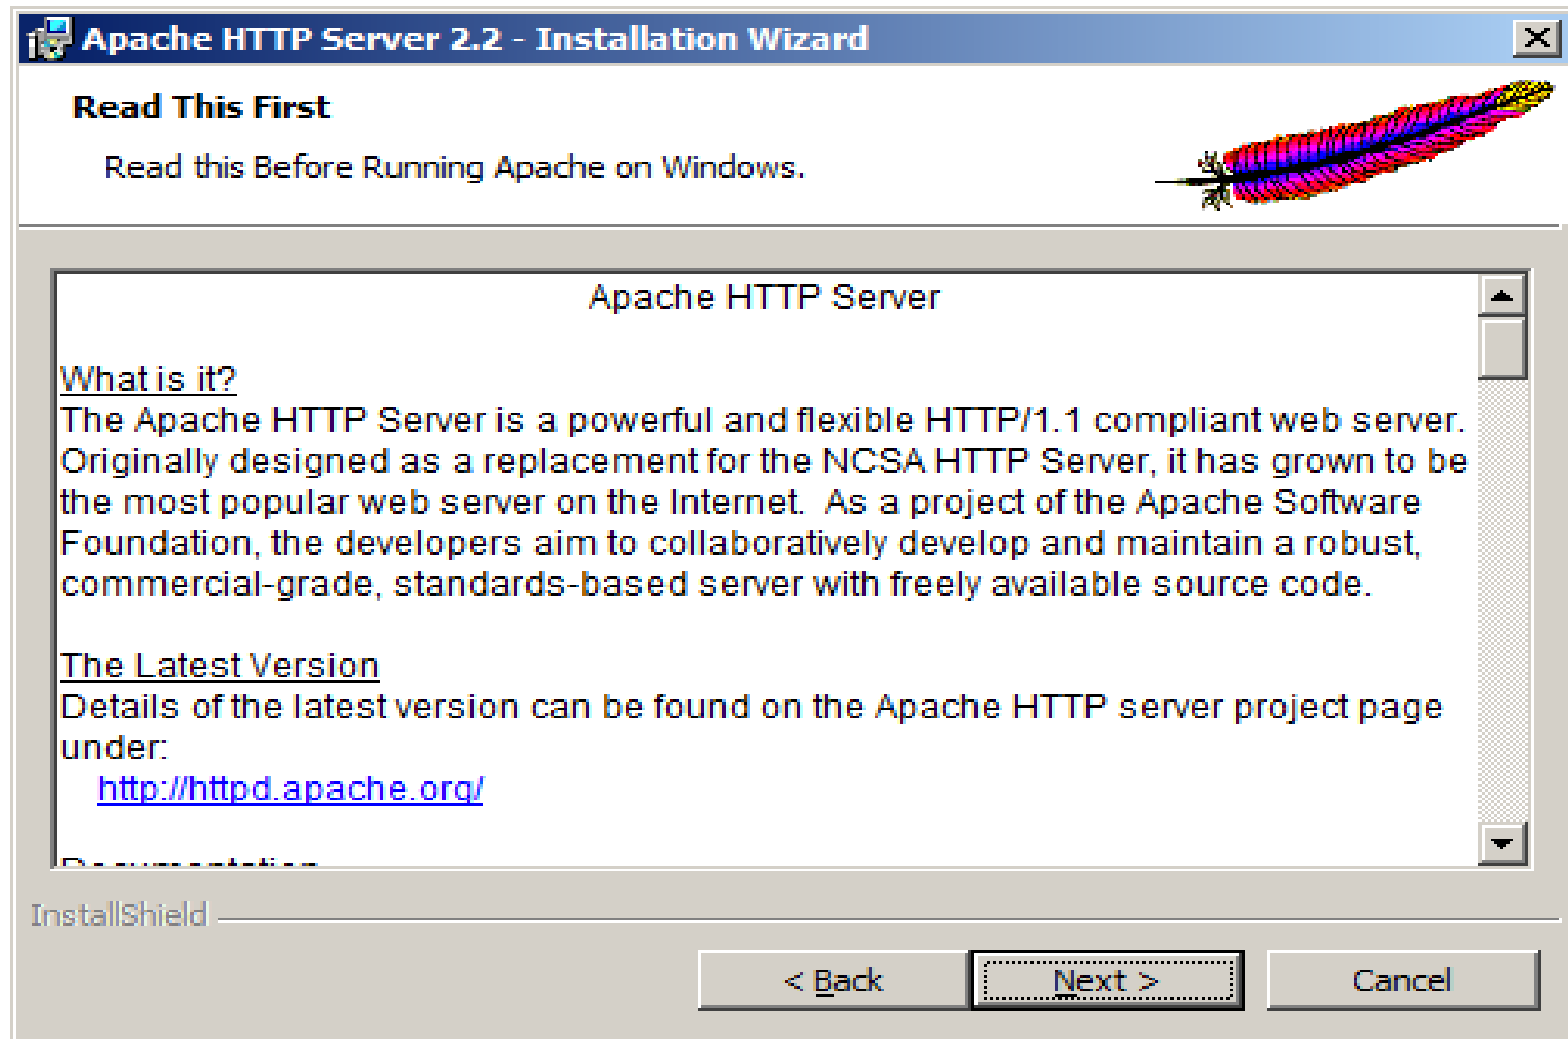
Apache HTTP Server 2.2 - Installation Wizard

Read This First

Read this Before Running Apache on Windows.

Apache HTTP Server

What is it?
The Apache HTTP Server is a powerful and flexible HTTP/1.1 compliant web server. Originally designed as a replacement for the NCSA HTTP Server, it has grown to be the most popular web server on the Internet. As a project of the Apache Software Foundation, the developers aim to collaboratively develop and maintain a robust, commercial-grade, standards-based server with freely available source code.

The Latest Version
Details of the latest version can be found on the Apache HTTP server project page under:
http://httpd.apache.org/

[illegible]

InstallShield

< Back
Next >
Cancel